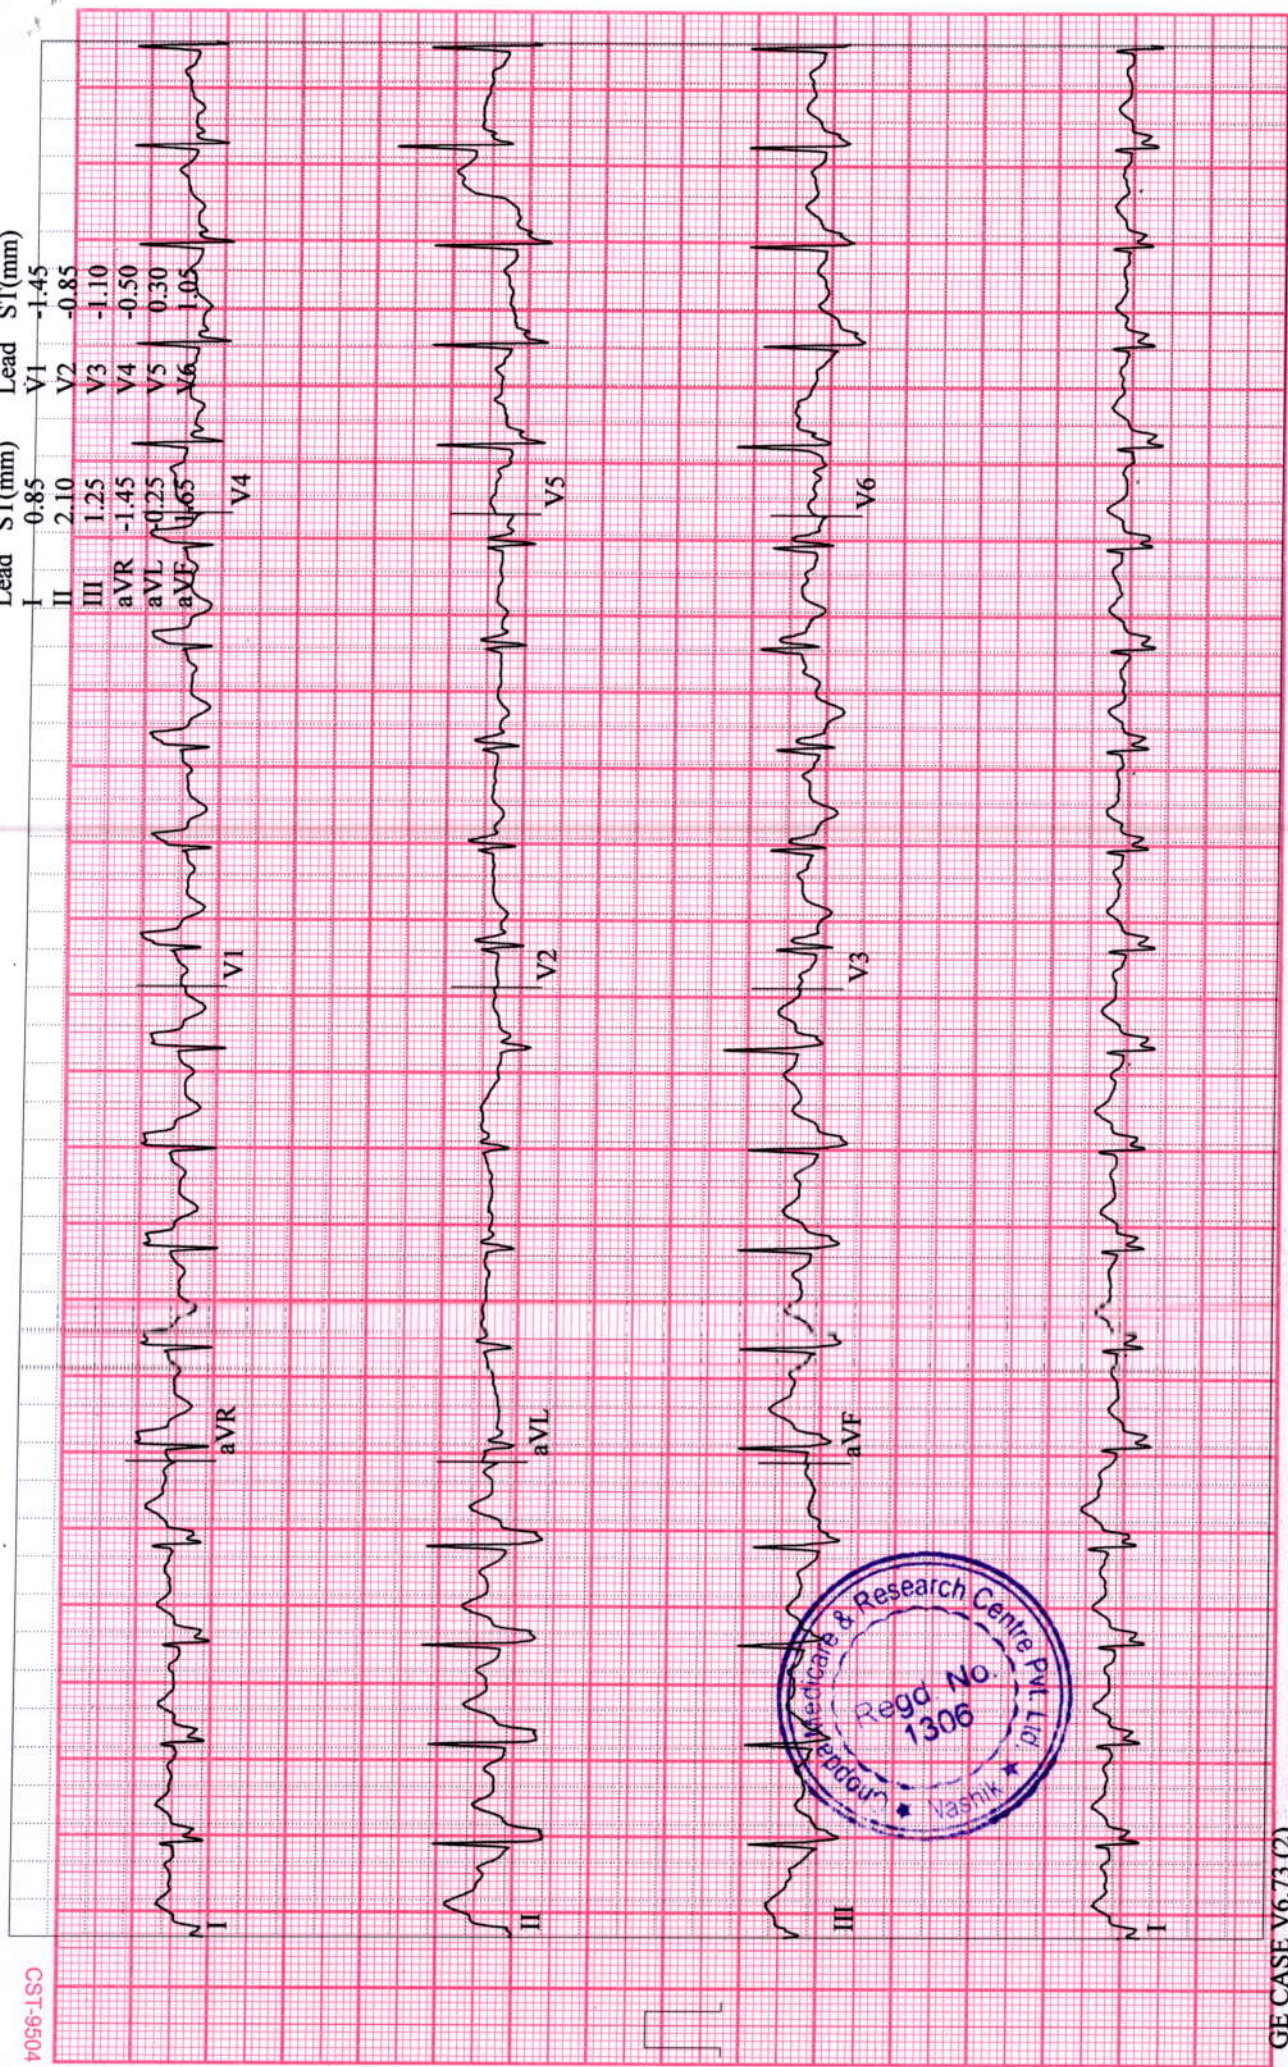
| Lead | ST(mm) | Lead | ST(mm) |
|---|---|---|---|
| I | 0.85 | V1 | -1.45 |
| II | 2.10 | V2 | -0.85 |
| III | 1.25 | V3 | -1.10 |
| aVR | -1.45 | V4 | -0.50 |
| aVL | -0.25 | V5 | 0.30 |
| aVF | 1.65 | V6 | 1.05 |

I aVR V1 V4

II aVL V2 V5

III aVF V3 V6

I

...Medicare & Research Centre Pvt Ltd
Regd No. 1306
Nashik

CST-9504

GE CASE V6.73(2)